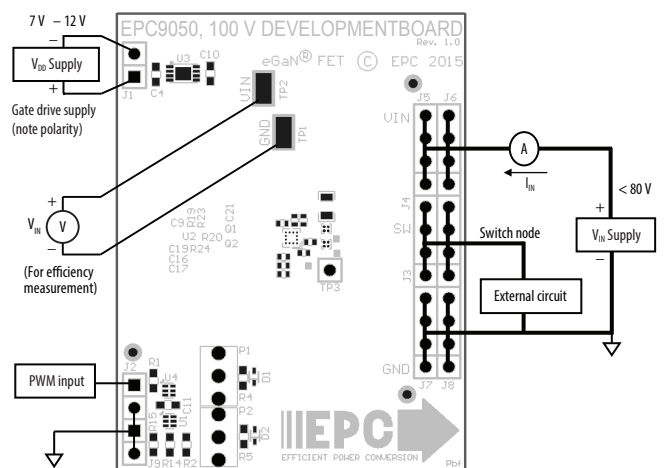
7 V – 12 V
–
$V_{DD}$ Supply
+
Gate drive supply (note polarity)

EPC9050, 100 V DEVELOPMENTBOARD
Rev. 1.0
eGaN® FET © EPC 2015

J1 C4 U3 C10
VIN TP2
GND TP1

+
$V_{IN}$ V
–
(For efficiency measurement)

C9 R19 R23 Q1 C21
U2 R20
C19 R24 Q2
C16
C17
TP3

J5 J6
VIN
A
$I_{IN}$
< 80 V
+
$V_{IN}$ Supply
–
J4
SW
Switch node
J3
External circuit
GND
J7 J8

J2
PWM input
R1
U4
C11
U1
P15
J9 R14 R2
P1
D1
R4
P2
D2
R5

EPC
EFFICIENT POWER CONVERSION
Pbf